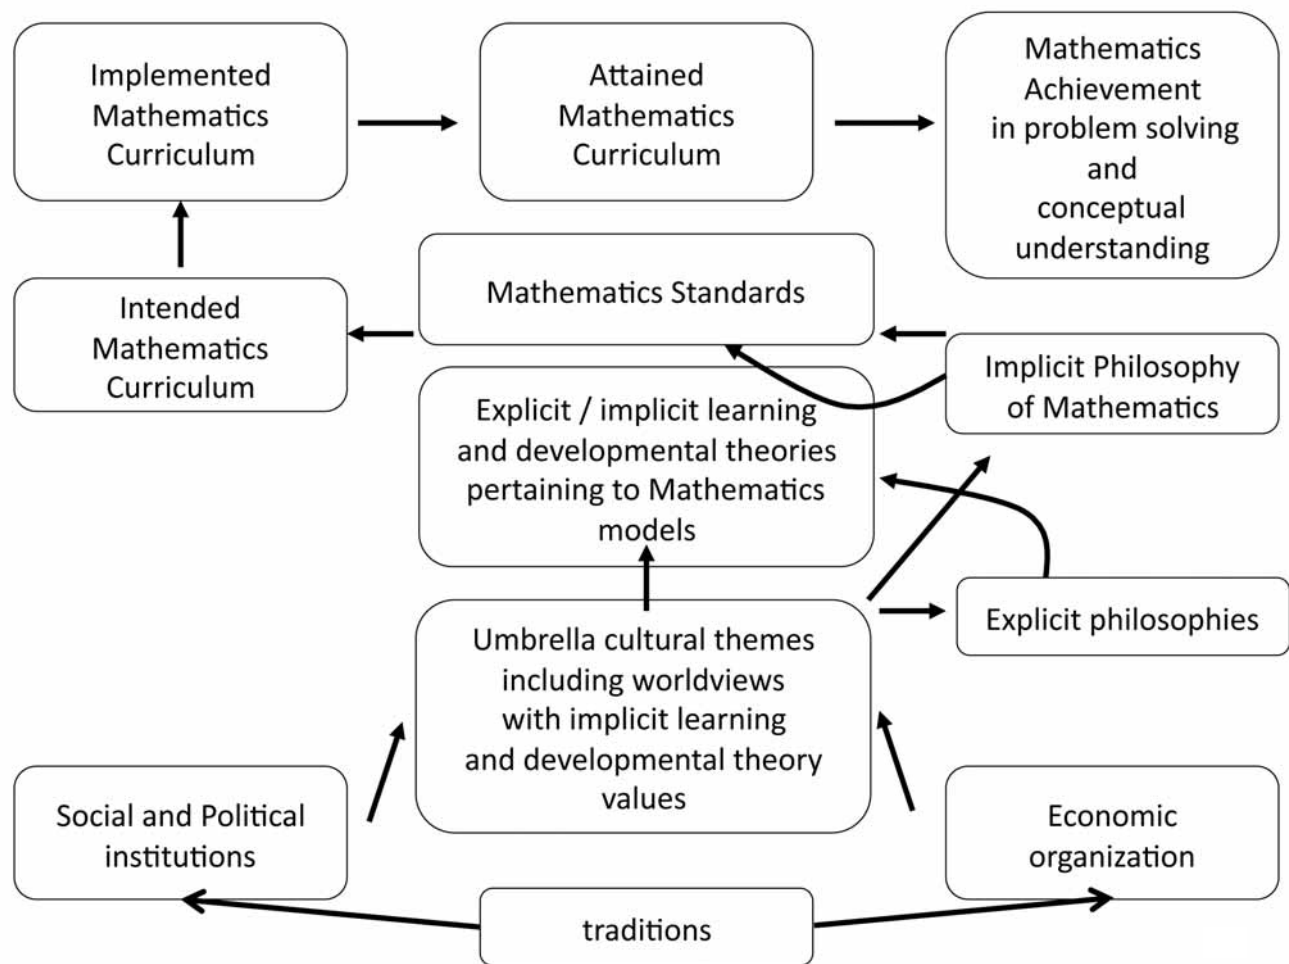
Implemented Mathematics Curriculum

Attained Mathematics Curriculum

Mathematics Achievement in problem solving and conceptual understanding

Mathematics Standards

Intended Mathematics Curriculum

Implicit Philosophy of Mathematics

Explicit / implicit learning and developmental theories pertaining to Mathematics models

Explicit philosophies

Umbrella cultural themes including worldviews with implicit learning and developmental theory values

Social and Political institutions

Economic organization

traditions